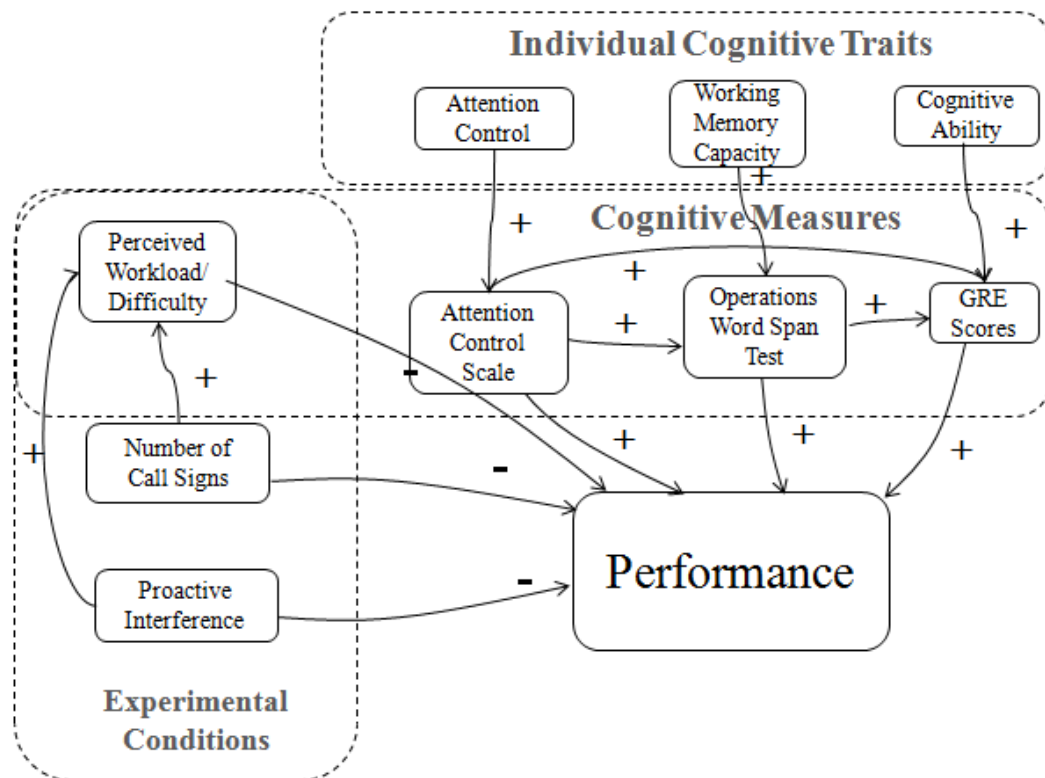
Individual Cognitive Traits

Attention Control

Working Memory Capacity

Cognitive Ability

+

+

+

Cognitive Measures

Perceived Workload/ Difficulty

+

Attention Control Scale

+

Operations Word Span Test

+

GRE Scores

-

+

Number of Call Signs

+

+

+

+

-

Performance

Proactive Interference

-

Experimental Conditions